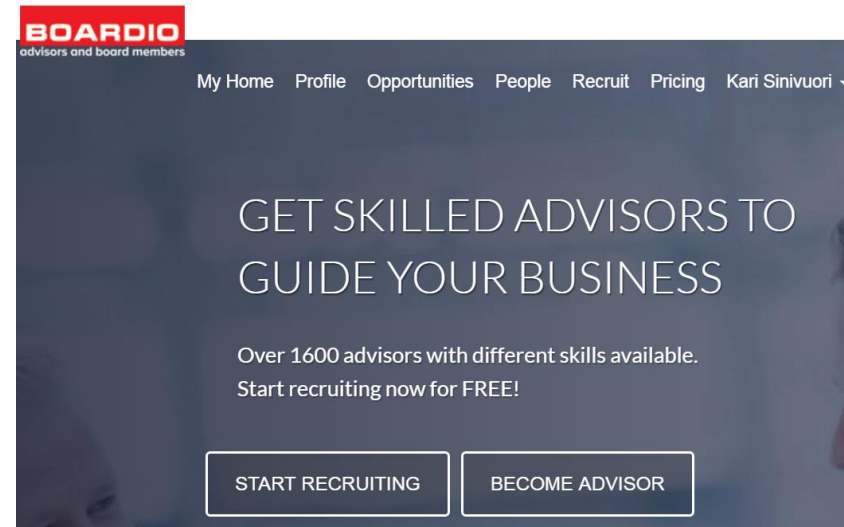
BOARDIO
advisors and board members

My Home Profile Opportunities People Recruit Pricing Kari Sinivuori

GET SKILLED ADVISORS TO GUIDE YOUR BUSINESS

Over 1600 advisors with different skills available.
Start recruiting now for FREE!

START RECRUITING

BECOME ADVISOR